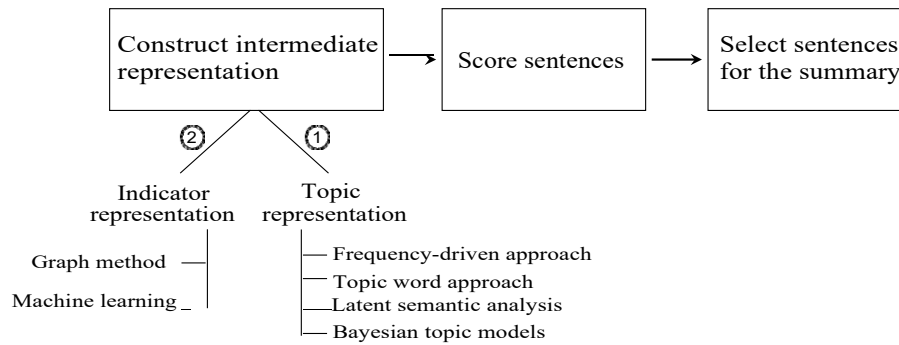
Construct intermediate representation

Score sentences

Select sentences for the summary

②

①

Indicator representation

Topic representation

Graph method

Machine learning

Frequency-driven approach

Topic word approach

Latent semantic analysis

Bayesian topic models